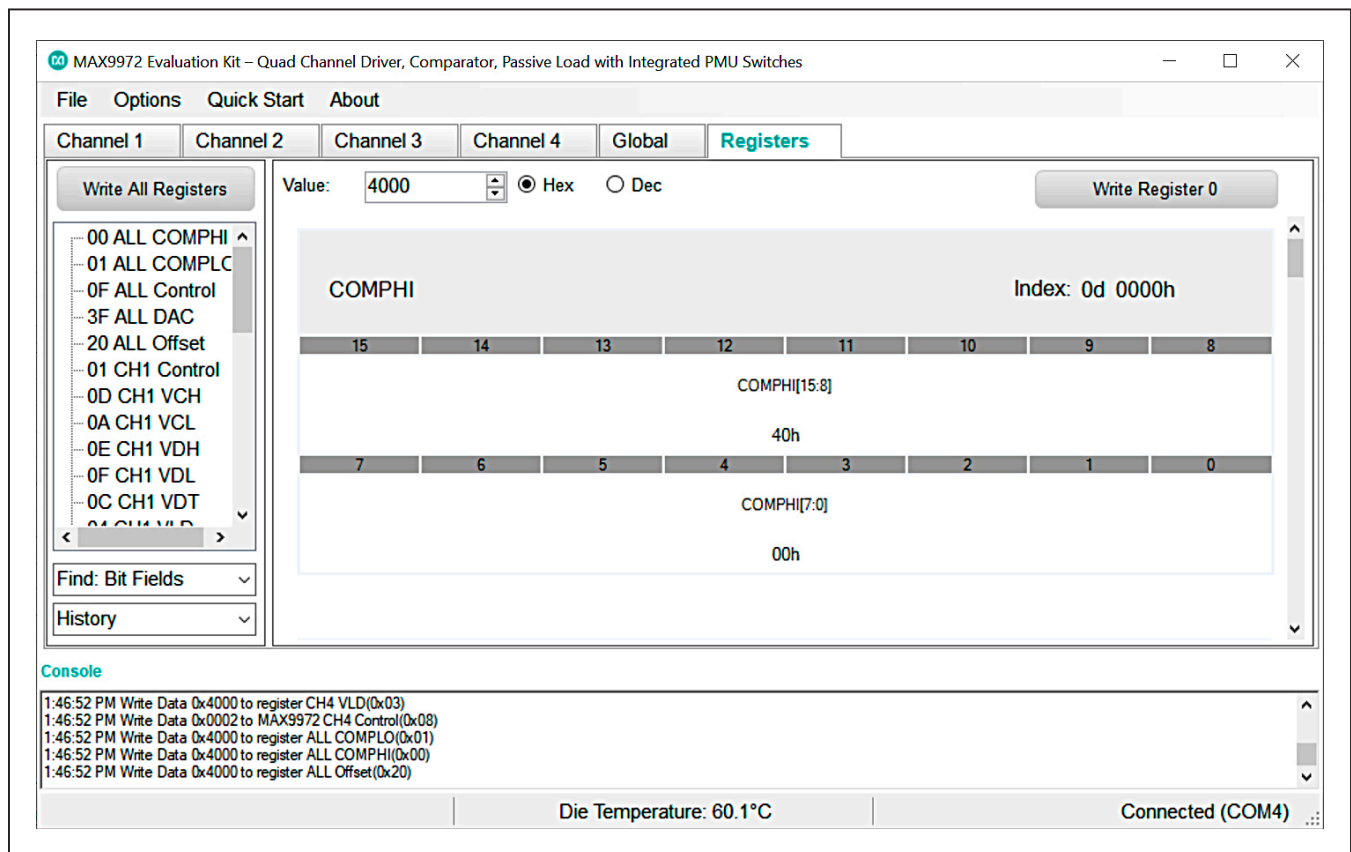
MAX9972 Evaluation Kit – Quad Channel Driver, Comparator, Passive Load with Integrated PMU Switches

File Options Quick Start About

Channel 1 Channel 2 Channel 3 Channel 4 Global Registers

Write All Registers

00 ALL COMPHI
01 ALL COMPLC
0F ALL Control
3F ALL DAC
20 ALL Offset
01 CH1 Control
0D CH1 VCH
0A CH1 VCL
0E CH1 VDH
0F CH1 VDL
0C CH1 VDT
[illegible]

Find: Bit Fields

History

Value: 4000 Hex Dec

Write Register 0

COMPHI

Index: 0d 0000h

| 15 | 14 | 13 | 12 | 11 | 10 | 9 | 8 |
|---|---|---|---|---|---|---|---|

COMPHI[15:8]

40h

| 7 | 6 | 5 | 4 | 3 | 2 | 1 | 0 |
|---|---|---|---|---|---|---|---|

COMPHI[7:0]

00h

Console

1:46:52 PM Write Data 0x4000 to register CH4 VLD(0x03)
1:46:52 PM Write Data 0x0002 to MAX9972 CH4 Control(0x08)
1:46:52 PM Write Data 0x4000 to register ALL COMPLO(0x01)
1:46:52 PM Write Data 0x4000 to register ALL COMPHI(0x00)
1:46:52 PM Write Data 0x4000 to register ALL Offset(0x20)

Die Temperature: 60.1°C

Connected (COM4)